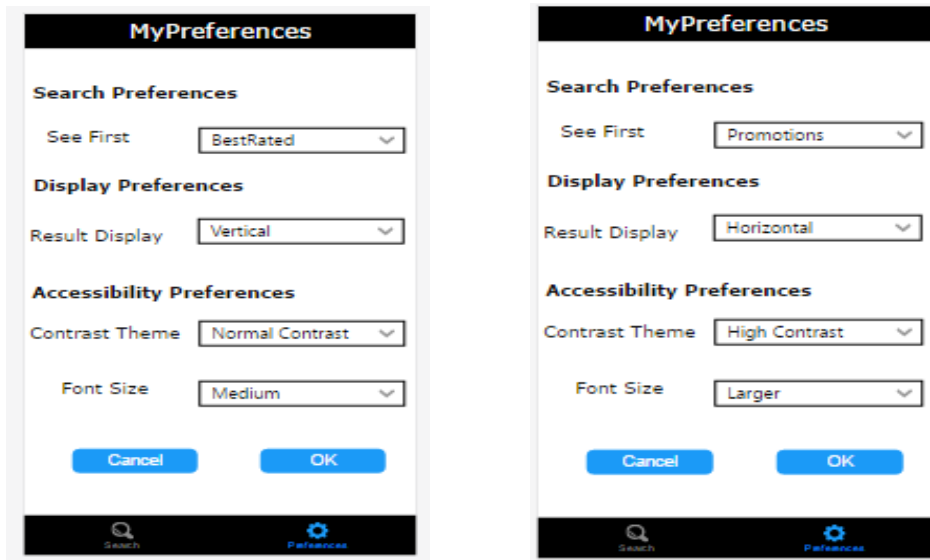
MyPreferences

Search Preferences

See First BestRated

Display Preferences

Result Display Vertical

Accessibility Preferences

Contrast Theme Normal Contrast

Font Size Medium

Cancel OK

Search Preferences

MyPreferences

Search Preferences

See First Promotions

Display Preferences

Result Display Horizontal

Accessibility Preferences

Contrast Theme High Contrast

Font Size Larger

Cancel OK

Search Preferences